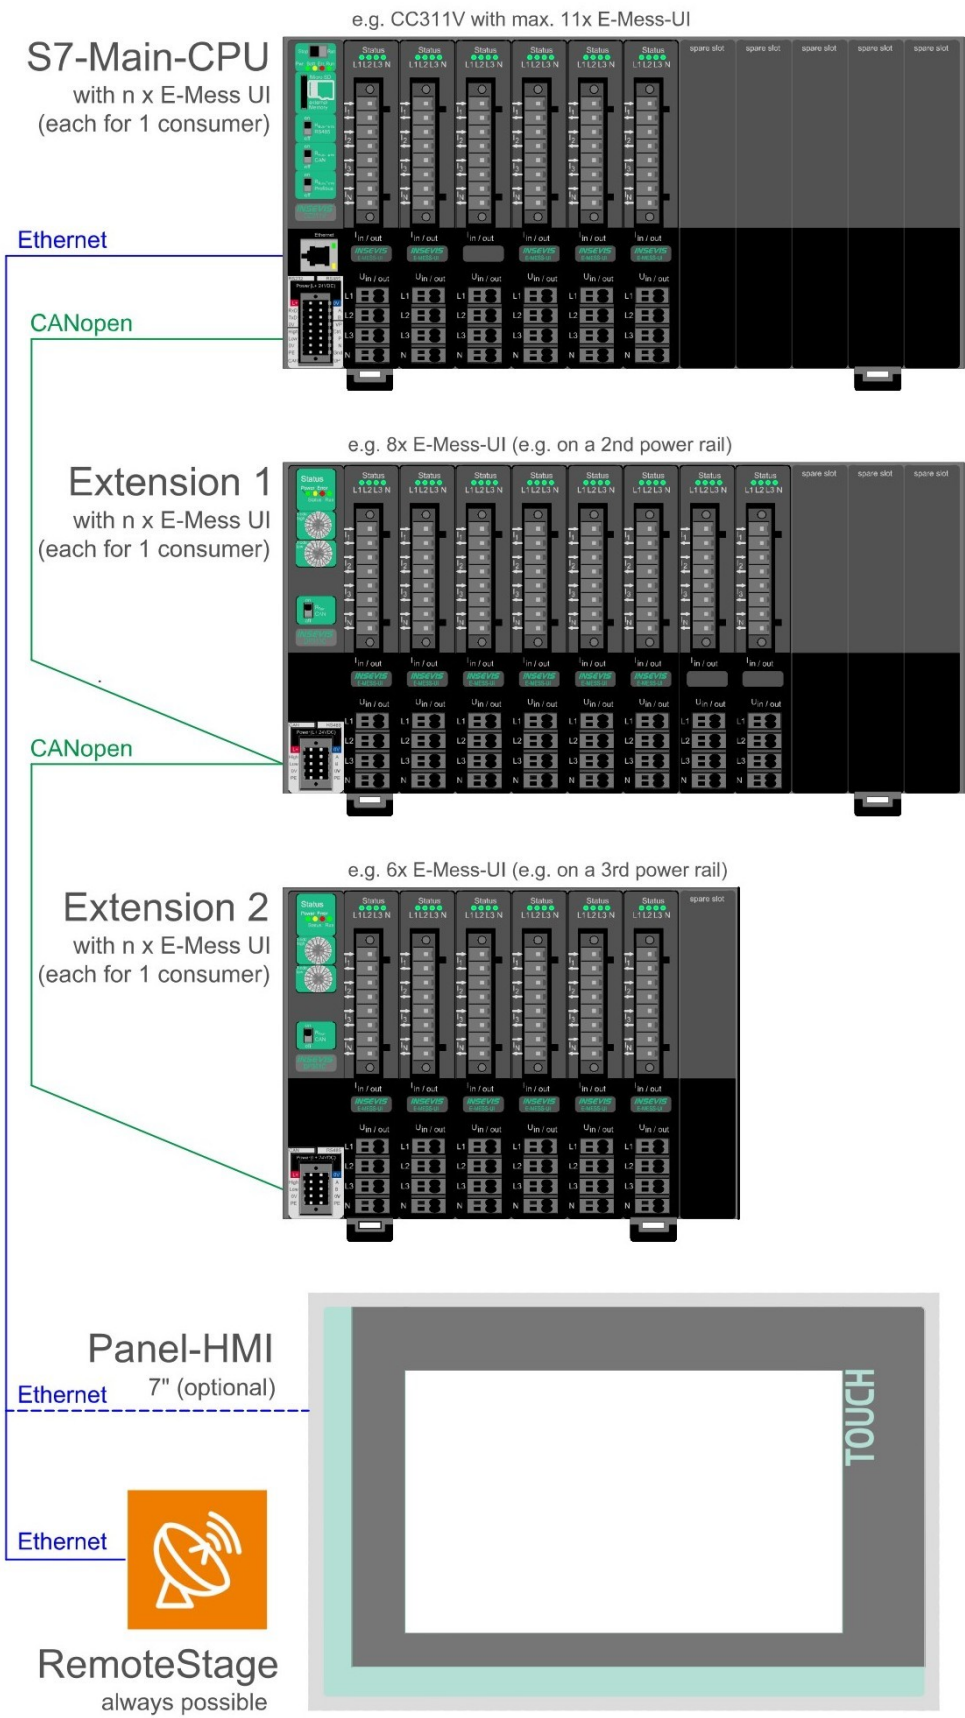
e.g. CC311V with max. 11x E-Mess-UI

S7-Main-CPU
with n x E-Mess UI
(each for 1 consumer)

Ethernet

CANopen

Status
L1 L2 L3 N

spare slot

Iin / out

Uin / out

L1
L2
L3
N

e.g. 8x E-Mess-UI (e.g. on a 2nd power rail)

Extension 1
with n x E-Mess UI
(each for 1 consumer)

CANopen

e.g. 6x E-Mess-UI (e.g. on a 3rd power rail)

Extension 2
with n x E-Mess UI
(each for 1 consumer)

Panel-HMI
7" (optional)

Ethernet

TOUCH

Ethernet

RemoteStage
always possible